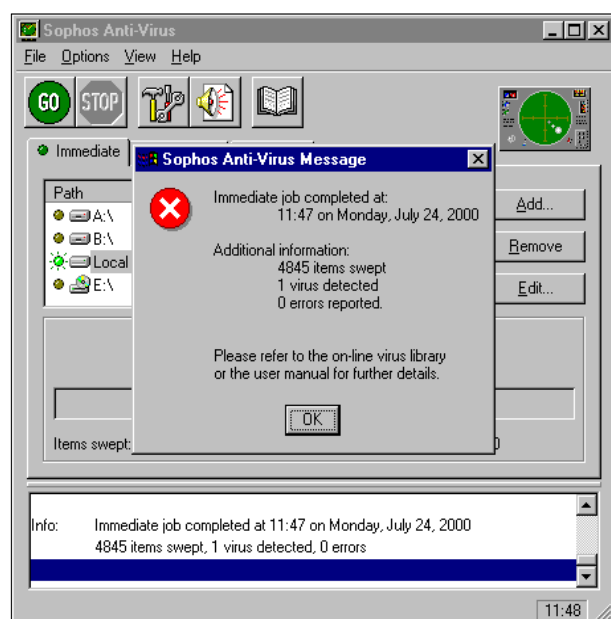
Sophos Anti-Virus

File Options View Help

GO STOP

Immediate

Path
A:\
B:\
Local
E:\

Add...
Remove
Edit...

Items swept:

Sophos Anti-Virus Message

Immediate job completed at:
11:47 on Monday, July 24, 2000

Additional information:
4845 items swept
1 virus detected
0 errors reported.

Please refer to the on-line virus library or the user manual for further details.

OK

Info: Immediate job completed at 11:47 on Monday, July 24, 2000
4845 items swept, 1 virus detected, 0 errors

11:48